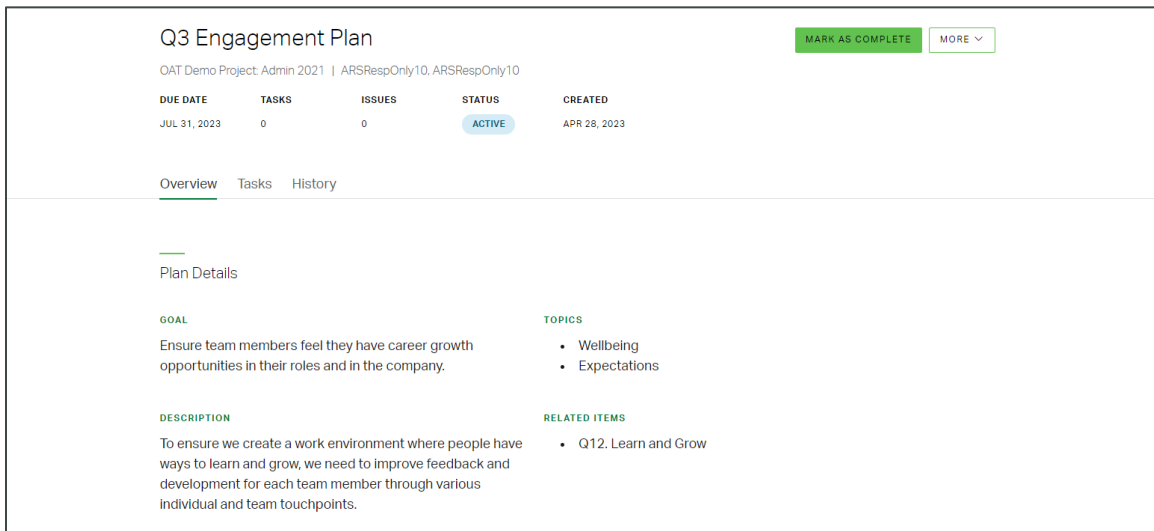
Q3 Engagement Plan

MARK AS COMPLETE

MORE

OAT Demo Project: Admin 2021 | ARSRespOnly10, ARSRespOnly10

| DUE DATE | TASKS | ISSUES | STATUS | CREATED |
|---|---|---|---|---|
| JUL 31, 2023 | 0 | 0 | ACTIVE | APR 28, 2023 |

Overview Tasks History

Plan Details

GOAL

Ensure team members feel they have career growth opportunities in their roles and in the company.

TOPICS

- Wellbeing
- Expectations

DESCRIPTION

To ensure we create a work environment where people have ways to learn and grow, we need to improve feedback and development for each team member through various individual and team touchpoints.

RELATED ITEMS

- Q12. Learn and Grow